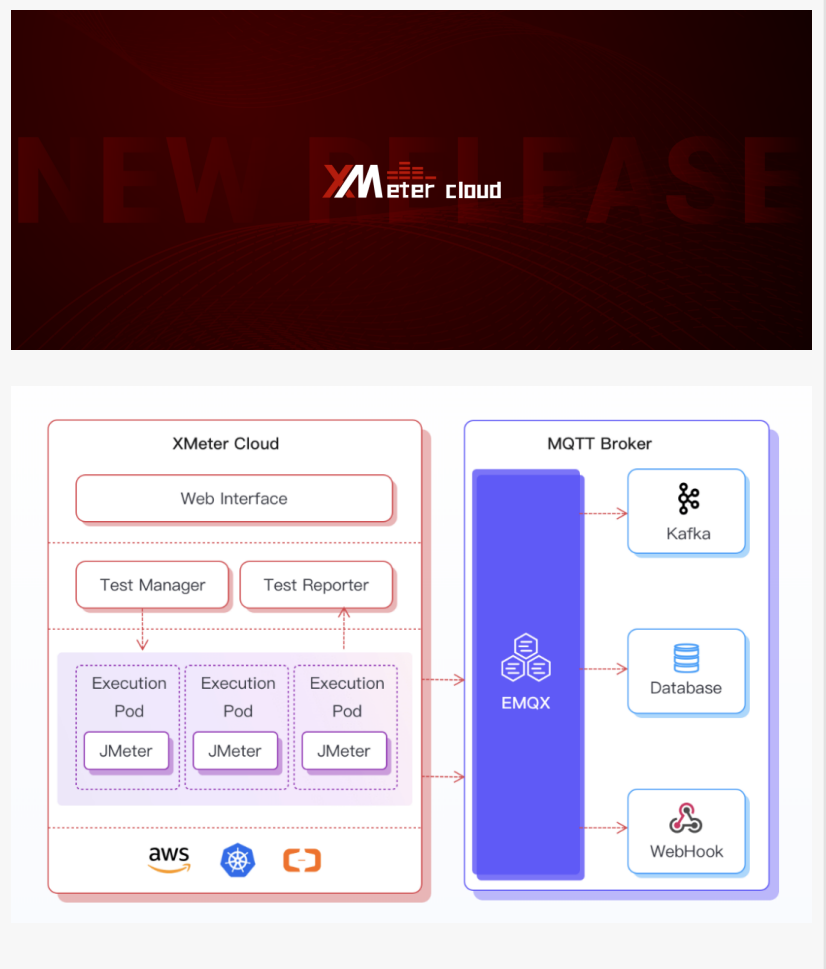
NEW RELEASE

XMeter cloud

XMeter Cloud

Web Interface

Test Manager

Test Reporter

Execution Pod

JMeter

Execution Pod

JMeter

Execution Pod

JMeter

aws

MQTT Broker

EMQX

Kafka

Database

WebHook